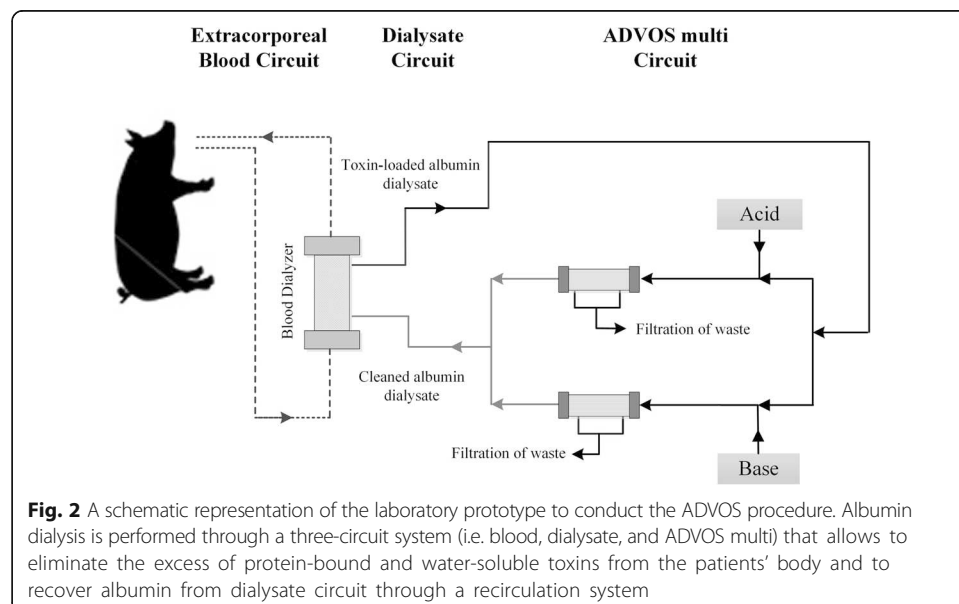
Extracorporeal Blood Circuit

Dialysate Circuit

ADVOS multi Circuit

Toxin-loaded albumin dialysate

Acid

Blood Dialyzer

Filtration of waste

Cleaned albumin dialysate

Filtration of waste

Base

**Fig. 2** A schematic representation of the laboratory prototype to conduct the ADVOS procedure. Albumin dialysis is performed through a three-circuit system (i.e. blood, dialysate, and ADVOS multi) that allows to eliminate the excess of protein-bound and water-soluble toxins from the patients' body and to recover albumin from dialysate circuit through a recirculation system